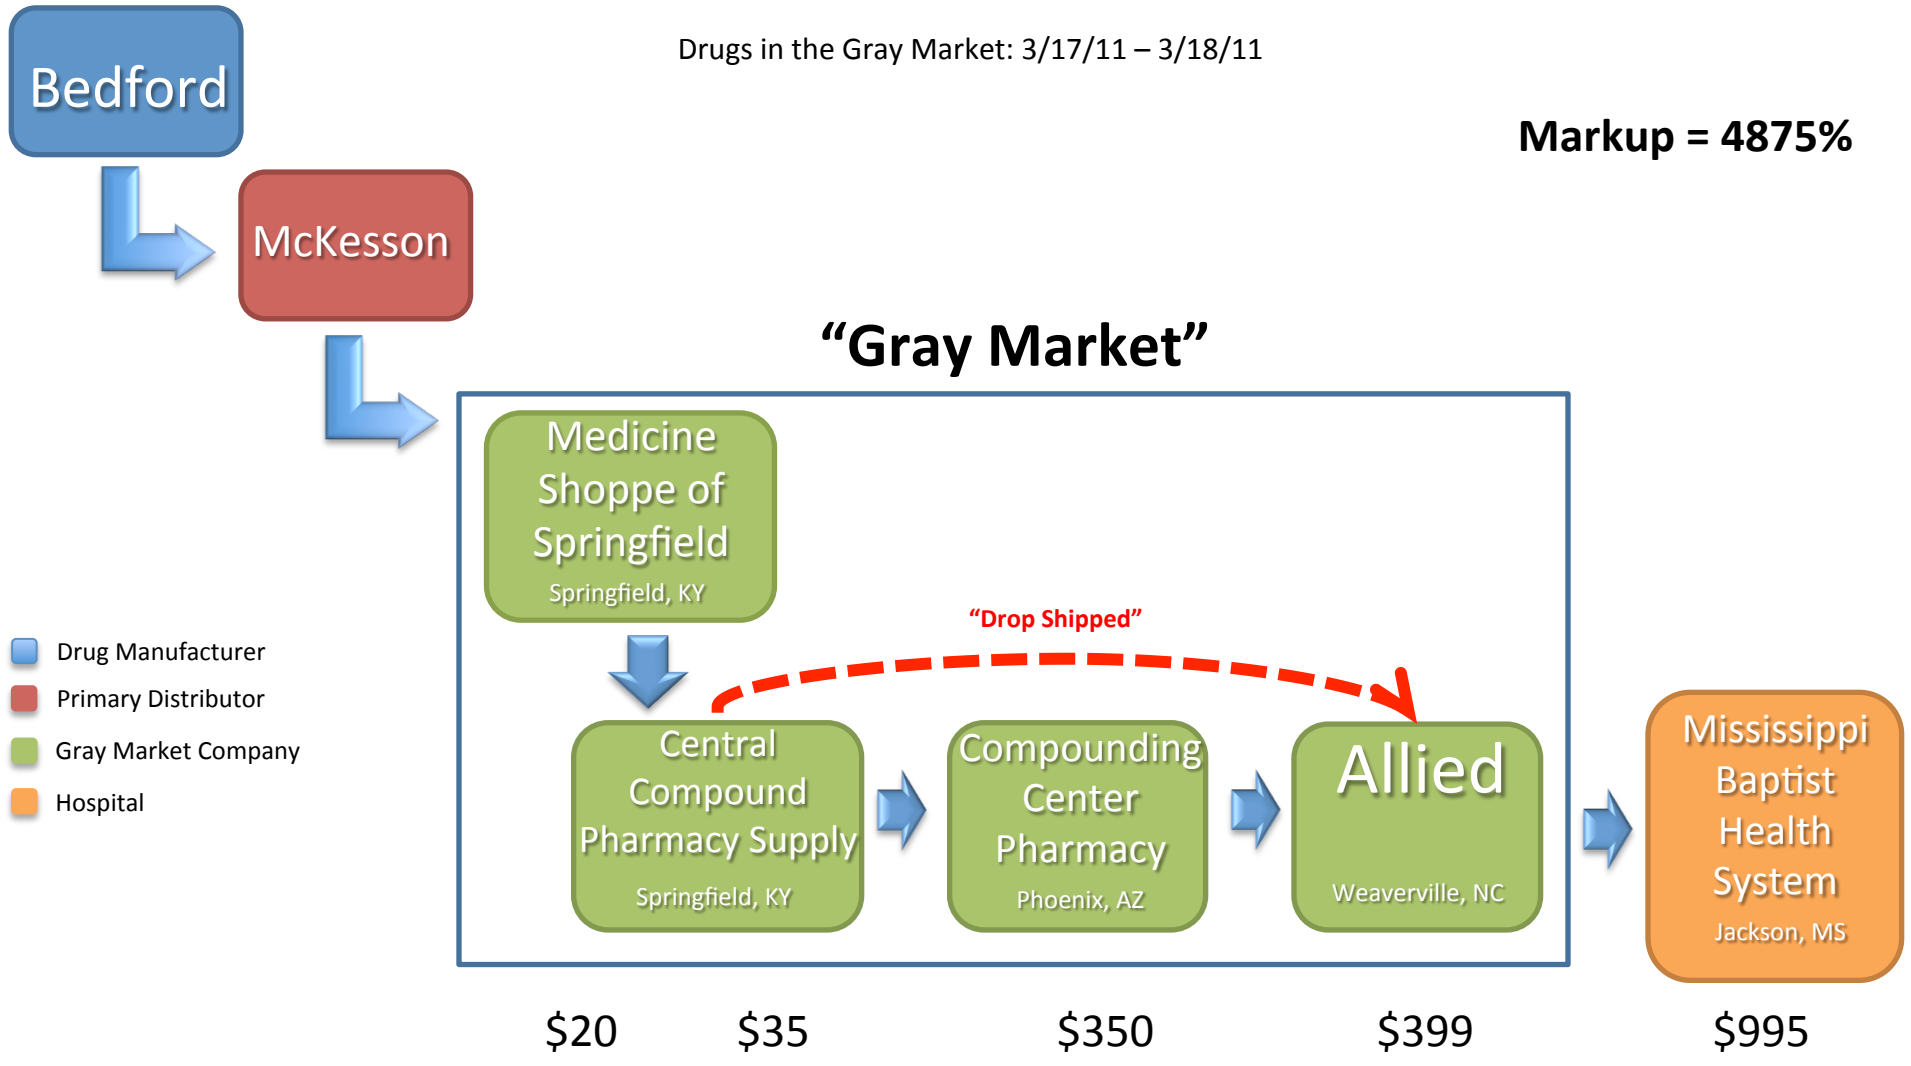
Drugs in the Gray Market: 3/17/11 – 3/18/11

Bedford

Markup = 4875%

McKesson

“Gray Market”

Medicine Shoppe of Springfield
Springfield, KY

“Drop Shipped”

Drug Manufacturer
Primary Distributor
Gray Market Company
Hospital

Central Compound Pharmacy Supply
Springfield, KY

Compounding Center Pharmacy
Phoenix, AZ

Allied
Weaverville, NC

Mississippi Baptist Health System
Jackson, MS

$20 $35 $350 $399 $995